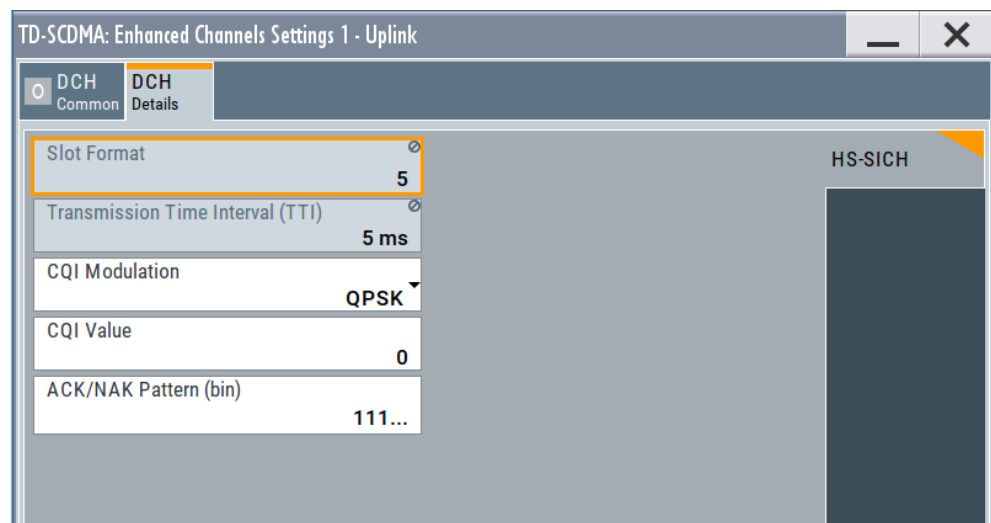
TD-SCDMA: Enhanced Channels Settings 1 - Uplink

O DCH Common

DCH Details

Slot Format
5

Transmission Time Interval (TTI)
5 ms

CQI Modulation
QPSK

CQI Value
0

ACK/NAK Pattern (bin)
111...

HS-SICH